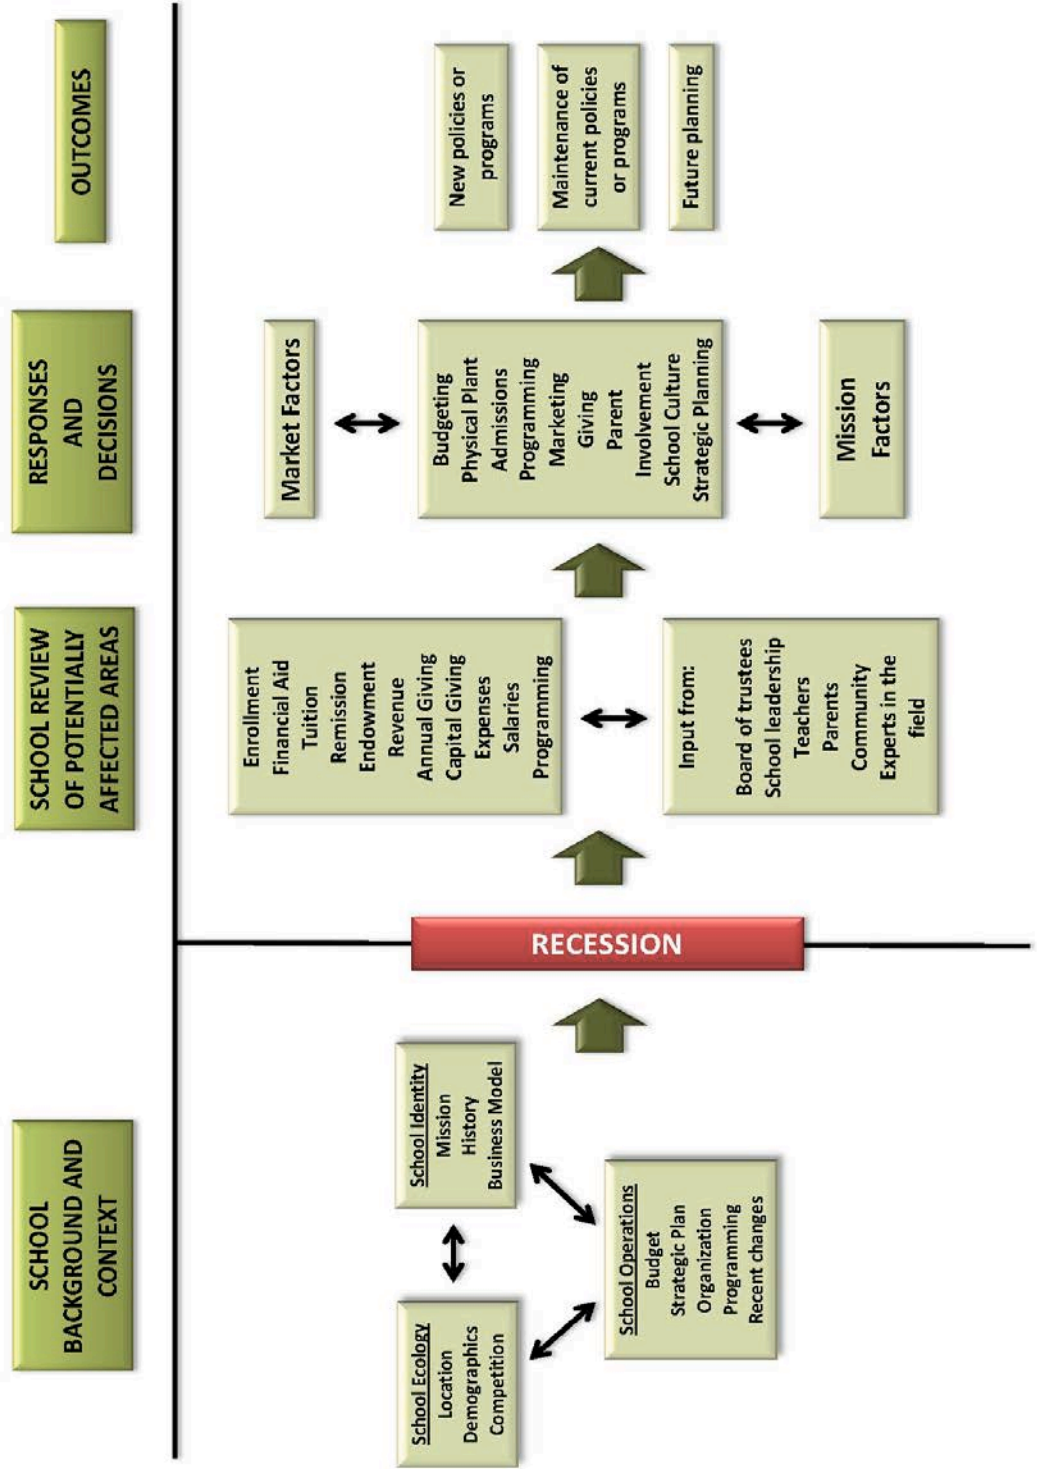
SCHOOL BACKGROUND AND CONTEXT

SCHOOL REVIEW OF POTENTIALLY AFFECTED AREAS

RESPONSES AND DECISIONS

OUTCOMES

School Ecology
Location
Demographics
Competition

School Identity
Mission
History
Business Model

School Operations
Budget
Strategic Plan
Organization
Programming
Recent changes

RECESSION

Enrollment
Financial Aid
Tuition
Remission
Endowment
Revenue
Annual Giving
Capital Giving
Expenses
Salaries
Programming

Input from:
Board of trustees
School leadership
Teachers
Parents
Community
Experts in the field

Market Factors

Budgeting
Physical Plant
Admissions
Programming
Marketing
Giving
Parent
Involvement
School Culture
Strategic Planning

Mission Factors

New policies or programs

Maintenance of current policies or programs

Future planning